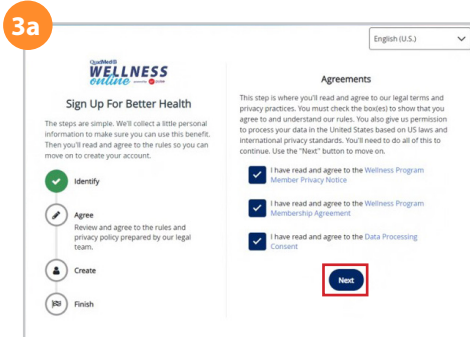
3a

English (U.S.)

QuadMed WELLNESS online

Sign Up For Better Health

The steps are simple. We'll collect a little personal information to make sure you can use this benefit. Then you'll read and agree to the rules so you can move on to create your account.

Identify

Agree
Review and agree to the rules and privacy policy prepared by our legal team.

Create

Finish

Agreements

This step is where you'll read and agree to our legal terms and privacy practices. You must check the box(es) to show that you agree to and understand our rules. You also give us permission to process your data in the United States based on US laws and international privacy standards. You'll need to do all of this to continue. Use the "Next" button to move on.

I have read and agree to the Wellness Program Member Privacy Notice

I have read and agree to the Wellness Program Membership Agreement

I have read and agree to the Data Processing Consent

Next